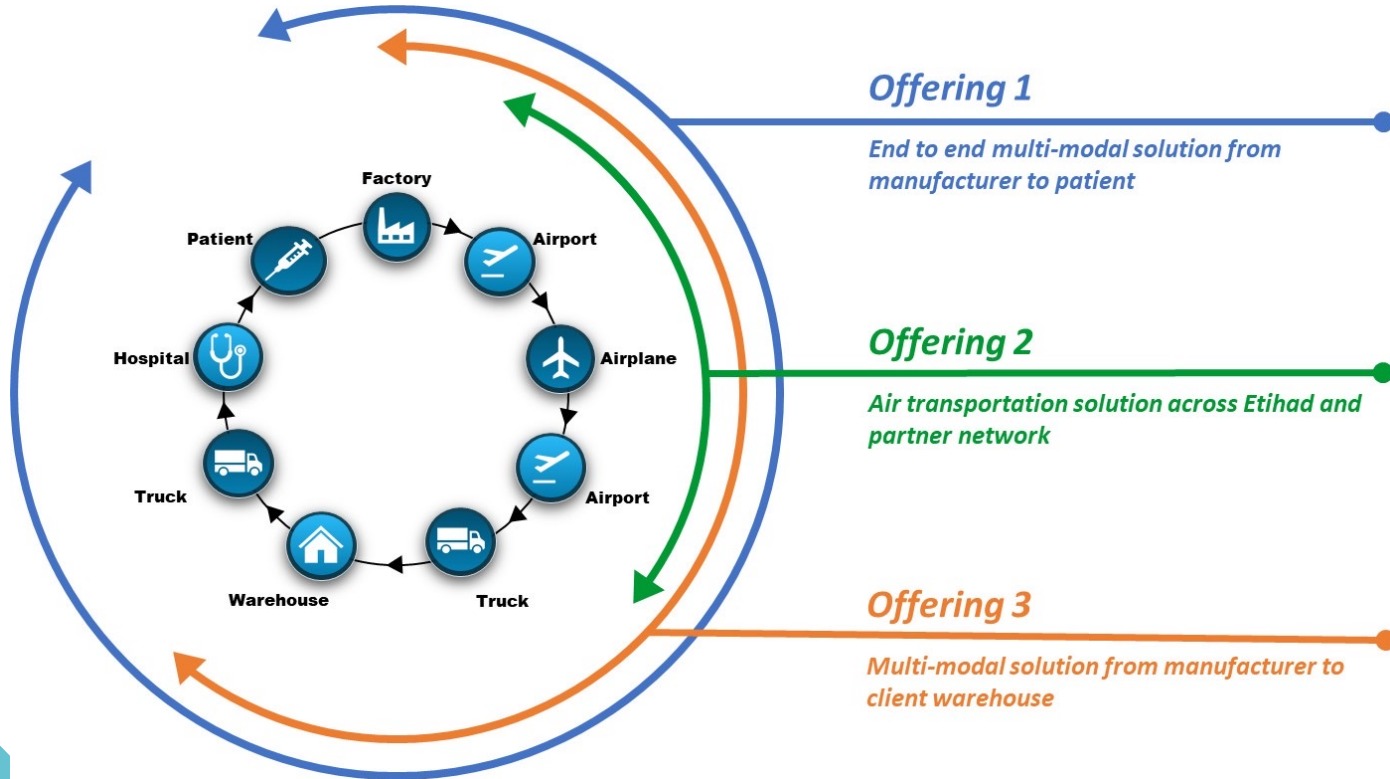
Factory
Airport
Airplane
Airport
Truck
Warehouse
Truck
Hospital
Patient

Offering 1

End to end multi-modal solution from manufacturer to patient

Offering 2

Air transportation solution across Etihad and partner network

Offering 3

Multi-modal solution from manufacturer to client warehouse